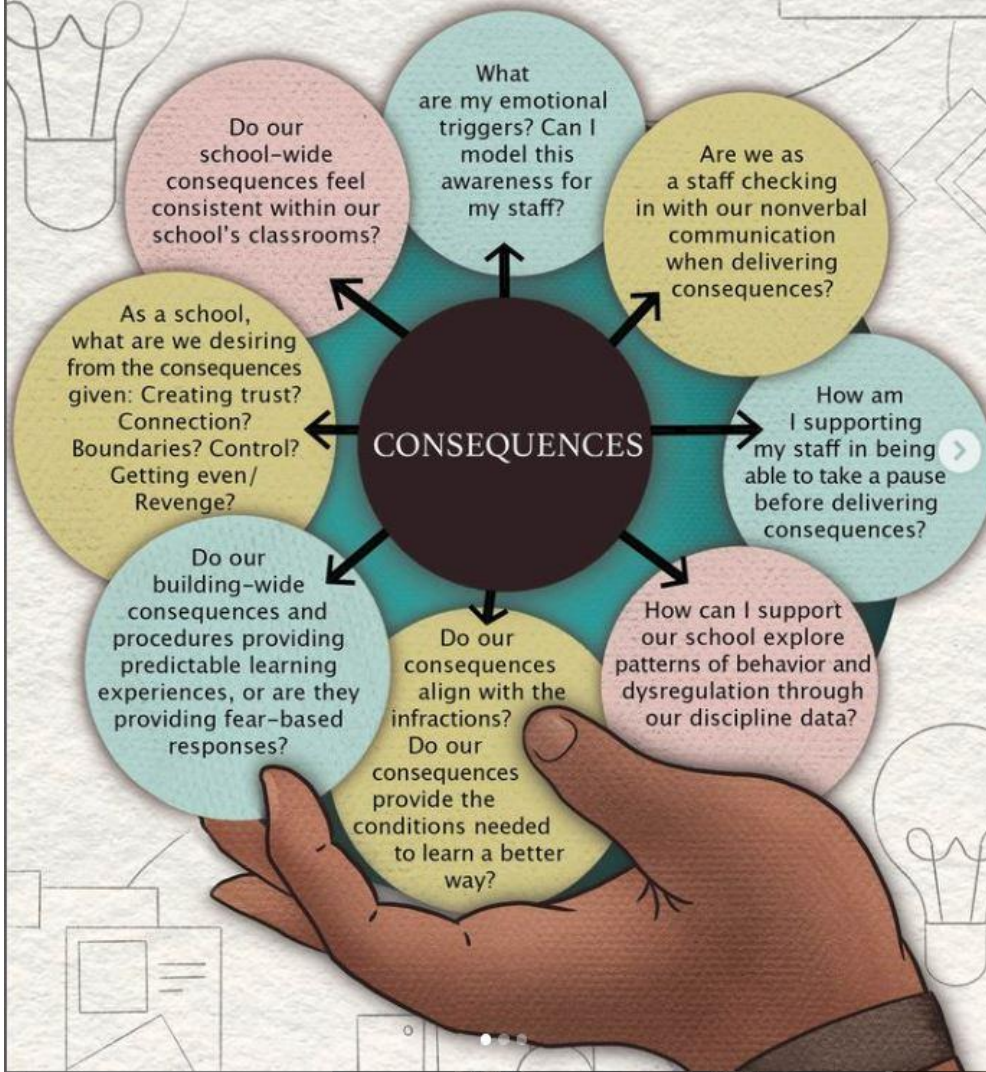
CONSEQUENCES

What are my emotional triggers? Can I model this awareness for my staff?

Are we as a staff checking in with our nonverbal communication when delivering consequences?

How am I supporting my staff in being able to take a pause before delivering consequences?

How can I support our school explore patterns of behavior and dysregulation through our discipline data?

Do our consequences align with the infractions? Do our consequences provide the conditions needed to learn a better way?

Do our building-wide consequences and procedures providing predictable learning experiences, or are they providing fear-based responses?

As a school, what are we desiring from the consequences given: Creating trust? Connection? Boundaries? Control? Getting even/ Revenge?

Do our school-wide consequences feel consistent within our school's classrooms?